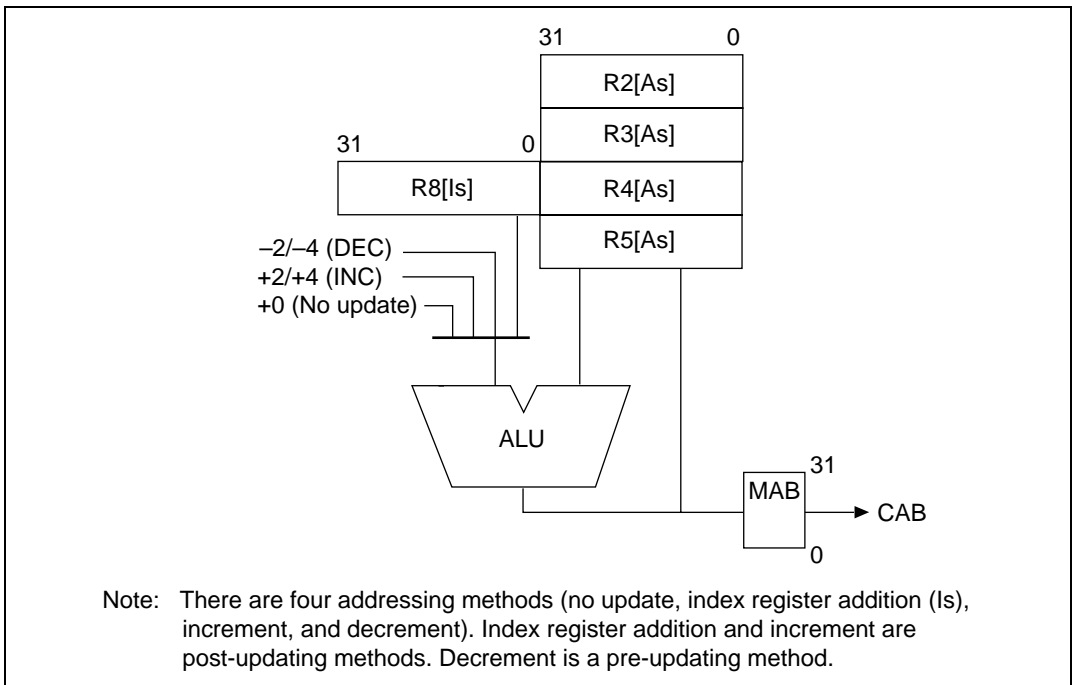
31 0

R2[As]

R3[As]

31 0

R8[Is]

R4[As]

R5[As]

–2/–4 (DEC)

+2/+4 (INC)

+0 (No update)

ALU

31

MAB

CAB

0

Note: There are four addressing methods (no update, index register addition (Is), increment, and decrement). Index register addition and increment are post-updating methods. Decrement is a pre-updating method.